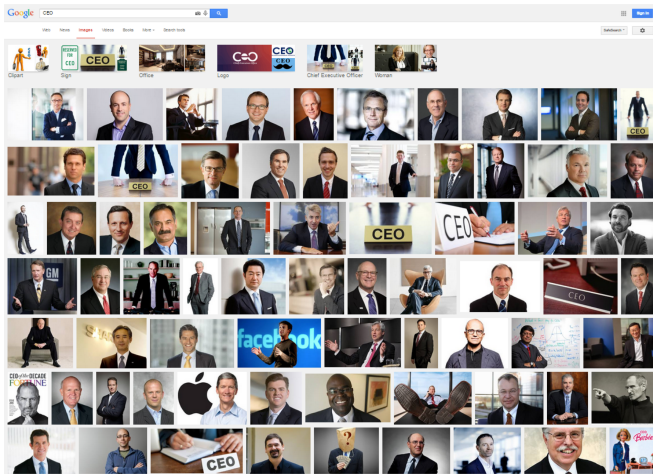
Google CEO

Web News Images Videos Books More Search tools

SafeSearch Sign in

Clipart Sign Office Logo Chief Executive Officer Woman

RESERVED FOR CEO

CEO

CEO

CEO

CEO

GM

facebook

CEO of the DECADE FORTUNE

CEO